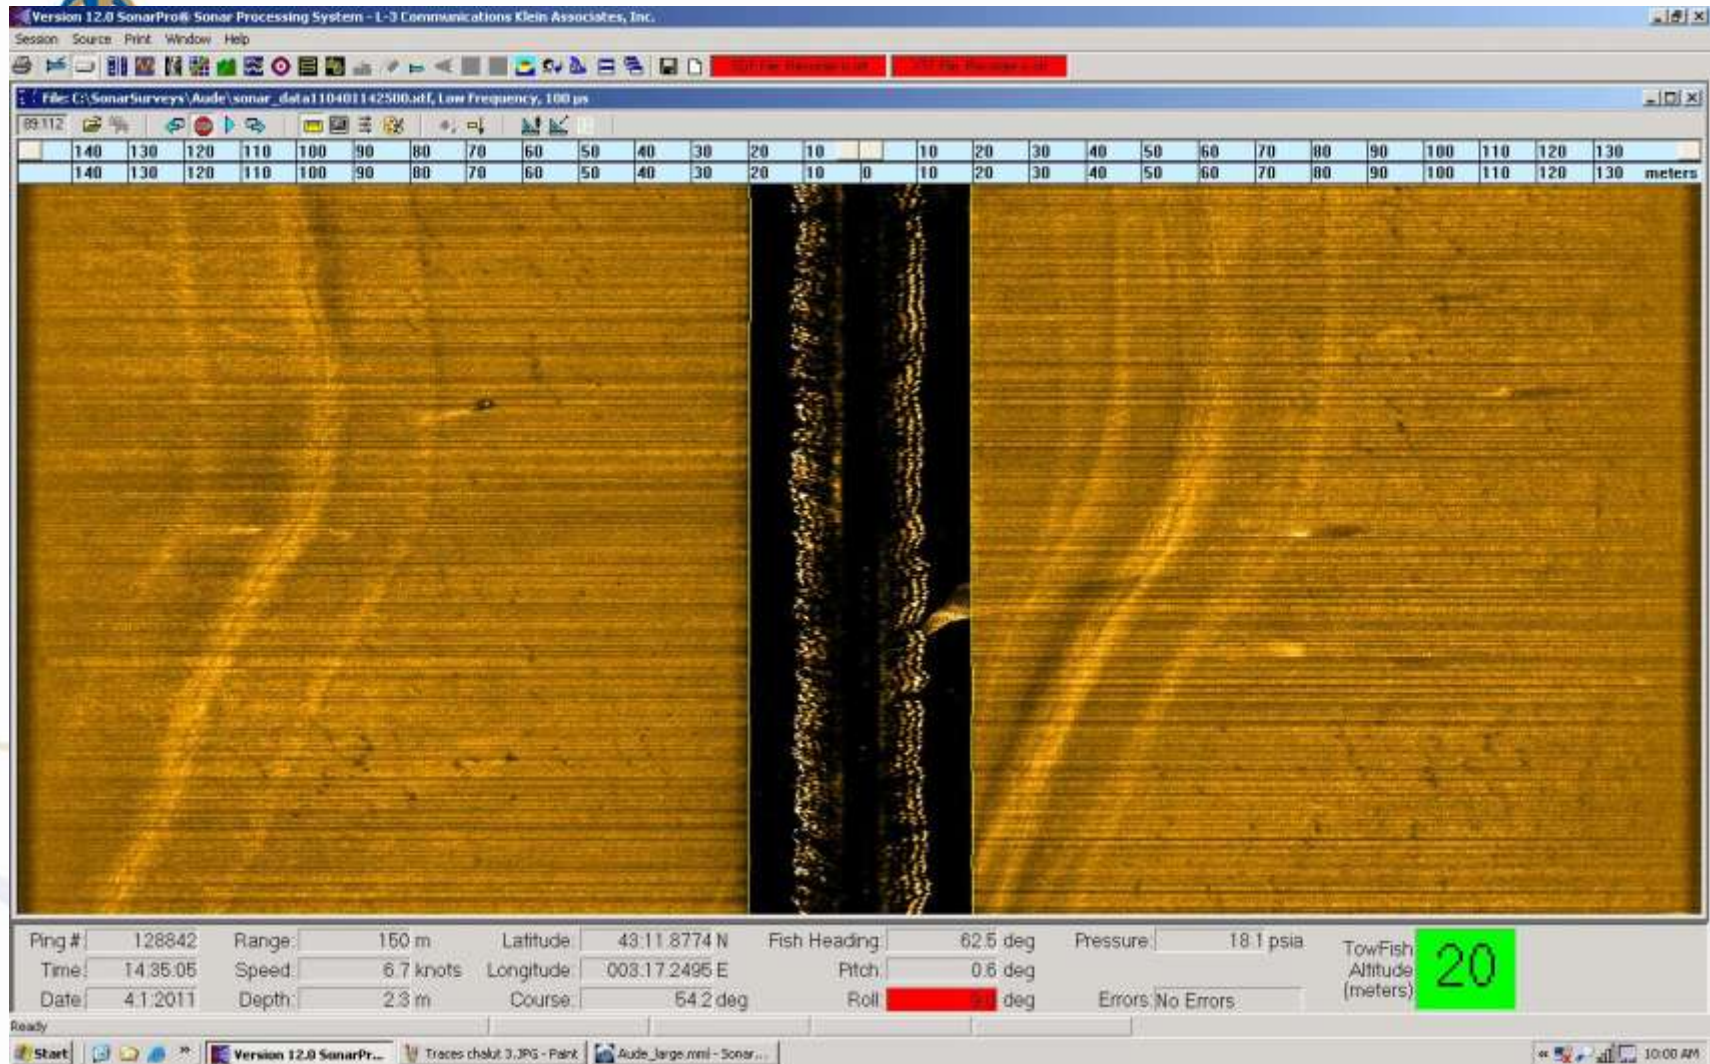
Version 12.0 SonarPro® Sonar Processing System - L-3 Communications Klein Associates, Inc.

Session Source Print Window Help

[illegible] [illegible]

File: C:\SonarSurveys\Aude\sonar_data110401142500.sdf, Low Frequency, 100 µs

89112

| 140 | 130 | 120 | 110 | 100 | 90 | 80 | 70 | 60 | 50 | 40 | 30 | 20 | 10 | | 10 | 20 | 30 | 40 | 50 | 60 | 70 | 80 | 90 | 100 | 110 | 120 | 130 | |
|---|---|---|---|---|---|---|---|---|---|---|---|---|---|---|---|---|---|---|---|---|---|---|---|---|---|---|---|---|
| 140 | 130 | 120 | 110 | 100 | 90 | 80 | 70 | 60 | 50 | 40 | 30 | 20 | 10 | 0 | 10 | 20 | 30 | 40 | 50 | 60 | 70 | 80 | 90 | 100 | 110 | 120 | 130 | meters |

Ping # 128842 Range 150 m Latitude 43 11.8774 N Fish Heading 62.5 deg Pressure 18.1 psia
Time 14:35:05 Speed 6.7 knots Longitude 003 17.2495 E Pitch 0.6 deg
Date 4.1.2011 Depth 2.3 m Course 54.2 deg Roll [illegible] deg Errors No Errors

TowFish Altitude (meters) 20

Ready

Start Version 12.0 SonarPr... Traces chalut 3.JPG - Paint Aude_large.mml - Sonar... 10:00 AM